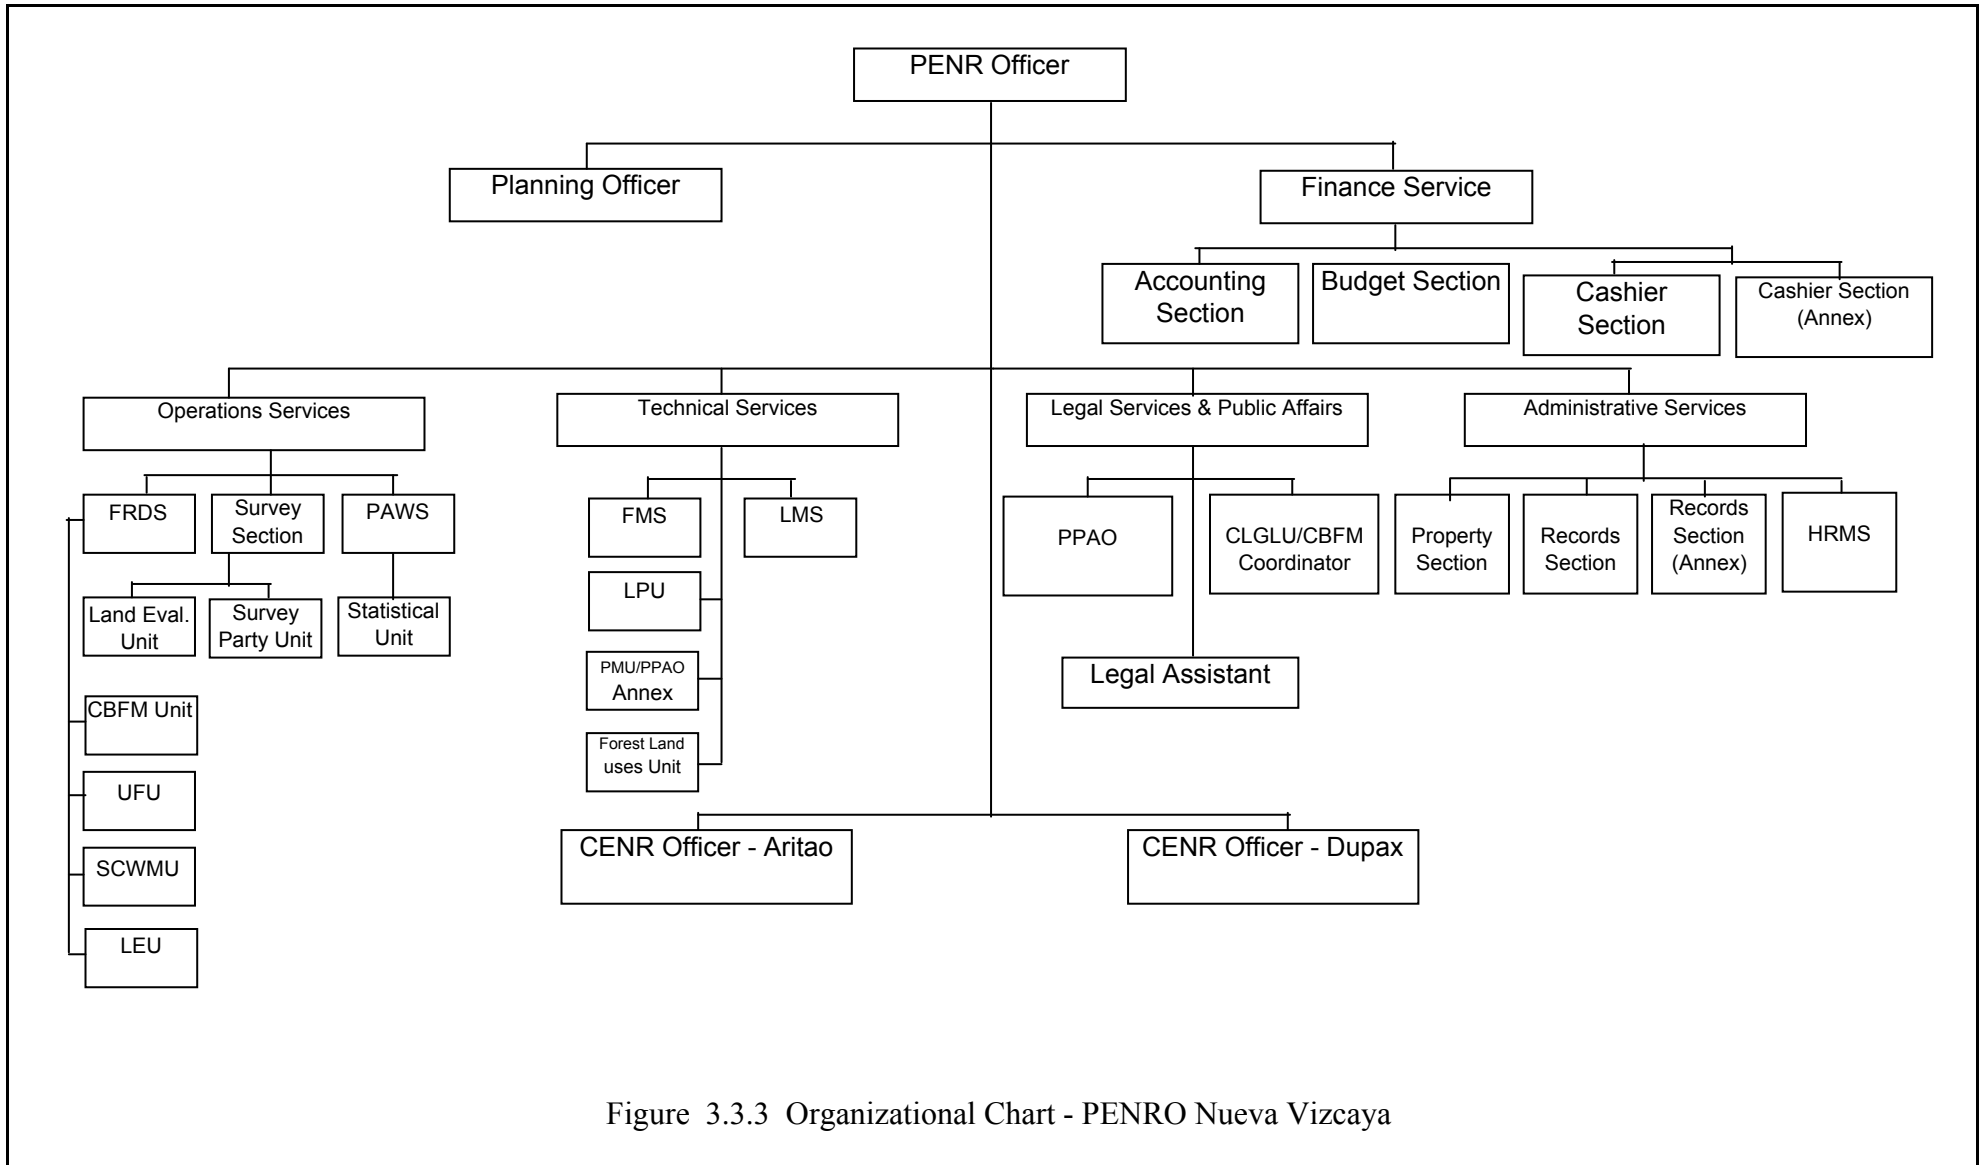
PENR Officer

Planning Officer

Finance Service

Accounting Section

Budget Section

Cashier Section

Cashier Section (Annex)

Operations Services

Technical Services

Legal Services & Public Affairs

Administrative Services

FRDS

Survey Section

PAWS

Land Eval. Unit

Survey Party Unit

Statistical Unit

CBFM Unit

UFU

SCWMU

LEU

FMS

LMS

LPU

PMU/PPAO Annex

Forest Land uses Unit

PPAO

CLGLU/CBFM Coordinator

Legal Assistant

Property Section

Records Section

Records Section (Annex)

HRMS

CENR Officer - Aritao

CENR Officer - Dupax

Figure 3.3.3 Organizational Chart - PENRO Nueva Vizcaya